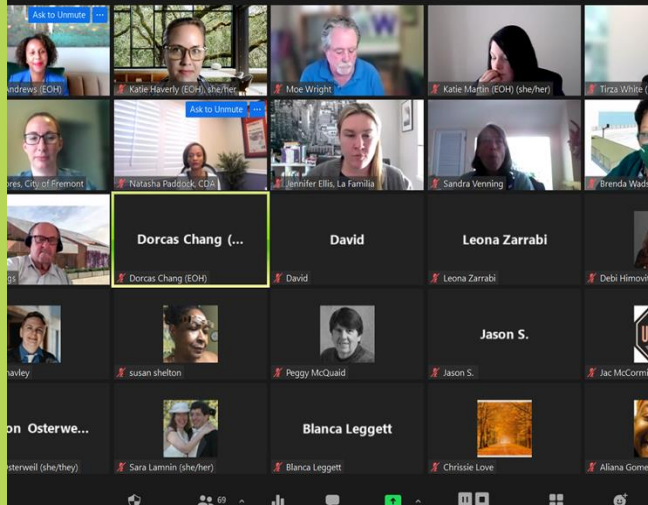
Ask to Unmute

Andrews (EOH)

Katie Haverly (EOH), she/her

Moe Wright

Katie Martin (EOH) (she/her)

Tirza White

ores, City of Fremont

Ask to Unmute

Natasha Paddock, CDA

Jennifer Ellis, La Familia

Sandra Venning

Brenda Wads

gs

Dorcas Chang (...

Dorcas Chang (EOH)

David

David

Leona Zarrabi

Leona Zarrabi

Debi Himovi

havley

susan shelton

Peggy McQuaid

Jason S.

Jason S.

Jac McCormi

on Osterwe...

sterweil (she/they)

Sara Lamnin (she/her)

Blanca Leggett

Blanca Leggett

Chrissie Love

Aliana Gome

69